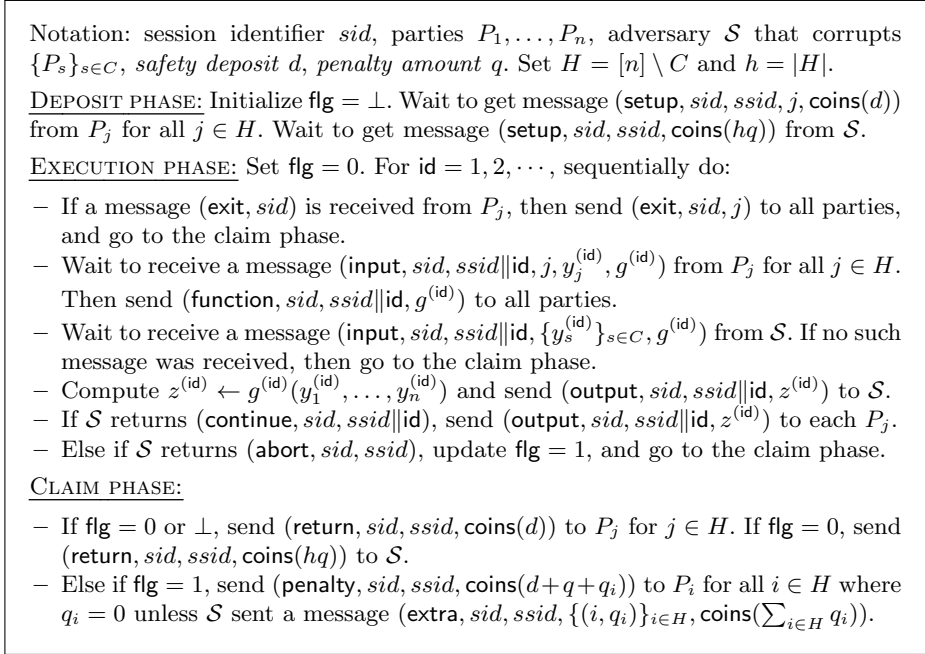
Notation: session identifier $sid$, parties $P_1, \ldots, P_n$, adversary $\mathcal{S}$ that corrupts $\{P_s\}_{s \in C}$, *safety deposit* $d$, *penalty amount* $q$. Set $H = [n] \setminus C$ and $h = |H|$.

DEPOSIT PHASE: Initialize $\mathsf{flg} = \perp$. Wait to get message $(\mathsf{setup}, sid, ssid, j, \mathsf{coins}(d))$ from $P_j$ for all $j \in H$. Wait to get message $(\mathsf{setup}, sid, ssid, \mathsf{coins}(hq))$ from $\mathcal{S}$.

EXECUTION PHASE: Set $\mathsf{flg} = 0$. For $\mathsf{id} = 1, 2, \cdots$, sequentially do:

– If a message $(\mathsf{exit}, sid)$ is received from $P_j$, then send $(\mathsf{exit}, sid, j)$ to all parties, and go to the claim phase.
– Wait to receive a message $(\mathsf{input}, sid, ssid\|\mathsf{id}, j, y_j^{(\mathsf{id})}, g^{(\mathsf{id})})$ from $P_j$ for all $j \in H$. Then send $(\mathsf{function}, sid, ssid\|\mathsf{id}, g^{(\mathsf{id})})$ to all parties.
– Wait to receive a message $(\mathsf{input}, sid, ssid\|\mathsf{id}, \{y_s^{(\mathsf{id})}\}_{s \in C}, g^{(\mathsf{id})})$ from $\mathcal{S}$. If no such message was received, then go to the claim phase.
– Compute $z^{(\mathsf{id})} \leftarrow g^{(\mathsf{id})}(y_1^{(\mathsf{id})}, \ldots, y_n^{(\mathsf{id})})$ and send $(\mathsf{output}, sid, ssid\|\mathsf{id}, z^{(\mathsf{id})})$ to $\mathcal{S}$.
– If $\mathcal{S}$ returns $(\mathsf{continue}, sid, ssid\|\mathsf{id})$, send $(\mathsf{output}, sid, ssid\|\mathsf{id}, z^{(\mathsf{id})})$ to each $P_j$.
– Else if $\mathcal{S}$ returns $(\mathsf{abort}, sid, ssid)$, update $\mathsf{flg} = 1$, and go to the claim phase.

CLAIM PHASE:

– If $\mathsf{flg} = 0$ or $\perp$, send $(\mathsf{return}, sid, ssid, \mathsf{coins}(d))$ to $P_j$ for $j \in H$. If $\mathsf{flg} = 0$, send $(\mathsf{return}, sid, ssid, \mathsf{coins}(hq))$ to $\mathcal{S}$.
– Else if $\mathsf{flg} = 1$, send $(\mathsf{penalty}, sid, ssid, \mathsf{coins}(d+q+q_i))$ to $P_i$ for all $i \in H$ where $q_i = 0$ unless $\mathcal{S}$ sent a message $(\mathsf{extra}, sid, ssid, \{(i, q_i)\}_{i \in H}, \mathsf{coins}(\sum_{i \in H} q_i))$.